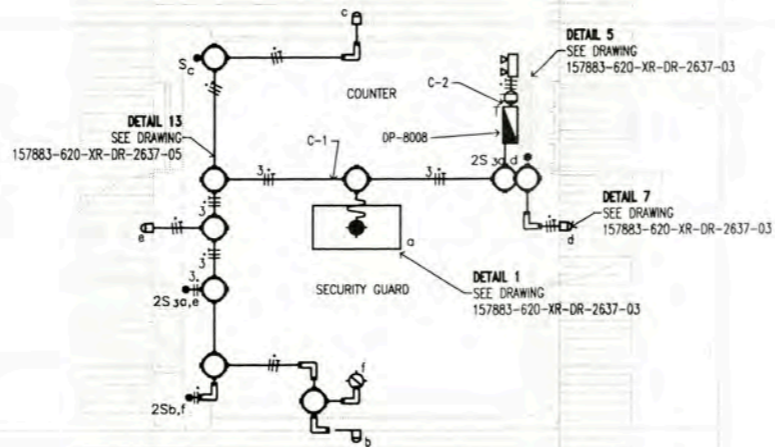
c
$S_c$
DETAIL 5
SEE DRAWING
157883-620-XR-DR-2637-03
COUNTER
C-2
b
b
DETAIL 13
SEE DRAWING
157883-620-XR-DR-2637-05
C-1
DP-8008
f
3
3
2S 3a d
3
DETAIL 7
SEE DRAWING
157883-620-XR-DR-2637-03
e
3
d
a
3
SECURITY GUARD
DETAIL 1
SEE DRAWING
157883-620-XR-DR-2637-03
2S 3a,e
f
2Sb,f
b